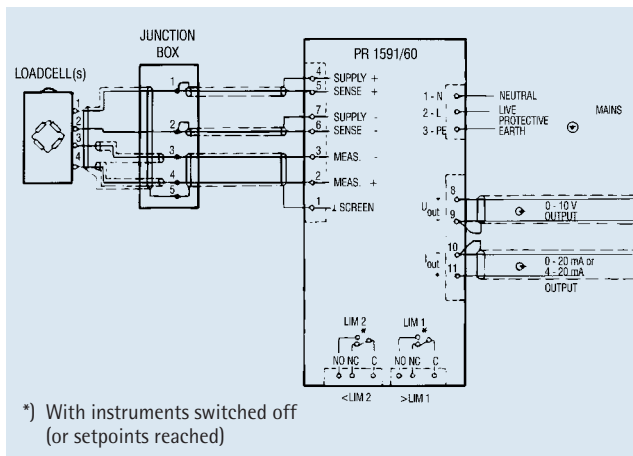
JUNCTION BOX

LOADCELL(s)

1
2
3
4

1
2
3
4
5

PR 1591/60

4 SUPPLY +
5 SENSE +
7 SUPPLY -
6 SENSE -
3 MEAS. -
2 MEAS. +
1 SCREEN

1 - N NEUTRAL
2 - L LIVE
3 - PE PROTECTIVE EARTH

MAINS

$U_{out}$
8
9
0 - 10 V OUTPUT

$I_{out}$
10
11
0 - 20 mA or 4 - 20 mA
OUTPUT

LIM 2 *
NO NC C
LIM 1 *
NO NC C

<LIM 2
>LIM 1

*) With instruments switched off (or setpoints reached)